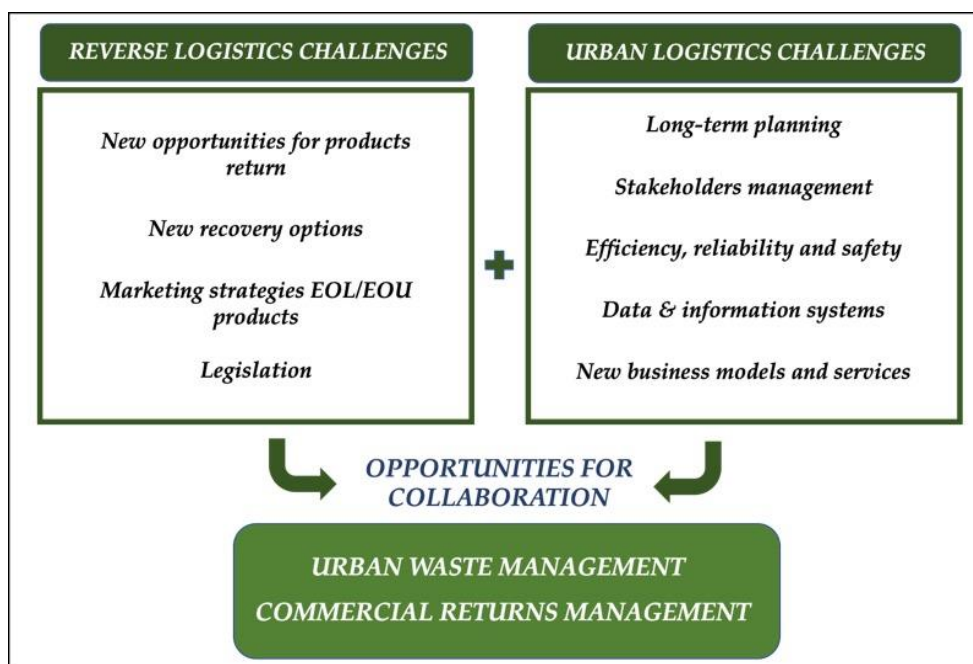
REVERSE LOGISTICS CHALLENGES

New opportunities for products return

New recovery options

Marketing strategies EOL/EOU products

Legislation

URBAN LOGISTICS CHALLENGES

Long-term planning

Stakeholders management

Efficiency, reliability and safety

Data & information systems

New business models and services

OPPORTUNITIES FOR COLLABORATION

URBAN WASTE MANAGEMENT

COMMERCIAL RETURNS MANAGEMENT